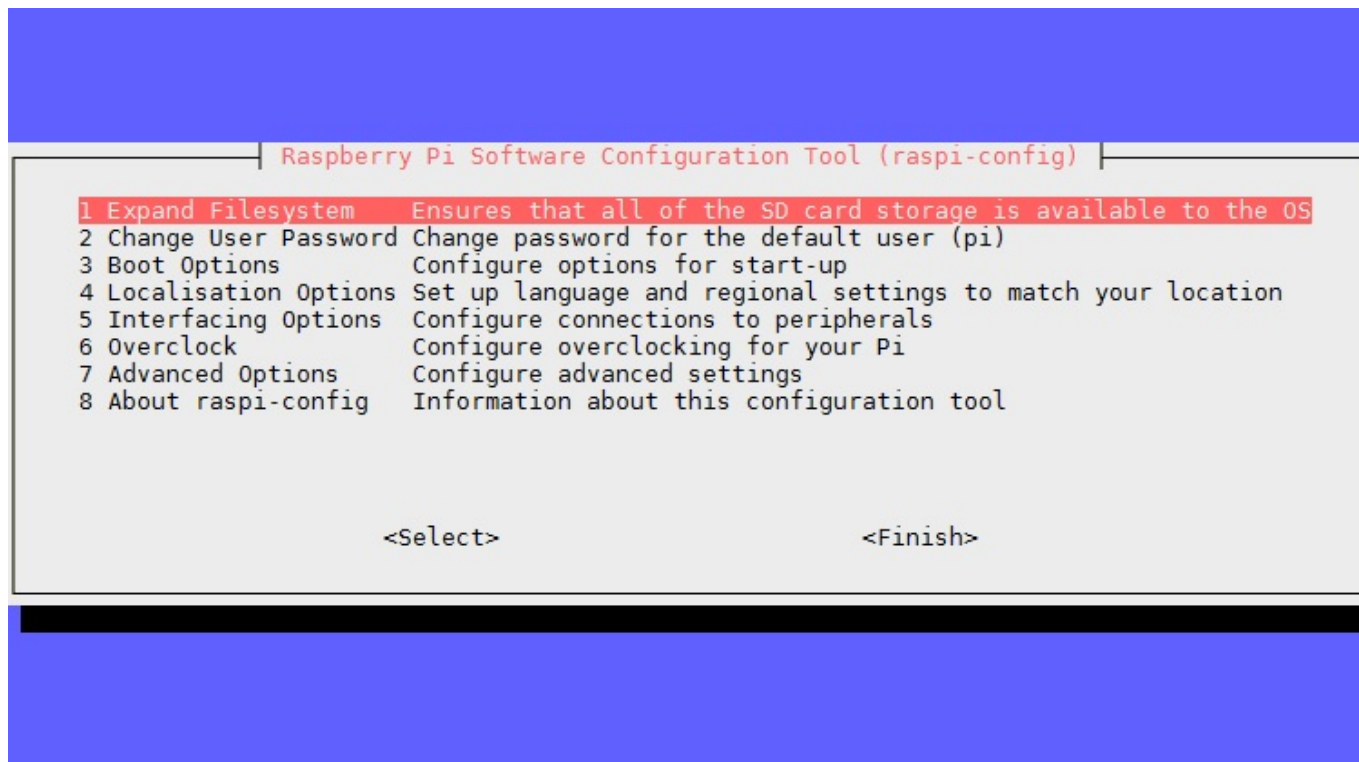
Raspberry Pi Software Configuration Tool (raspi-config)

1 Expand Filesystem Ensures that all of the SD card storage is available to the OS
2 Change User Password Change password for the default user (pi)
3 Boot Options Configure options for start-up
4 Localisation Options Set up language and regional settings to match your location
5 Interfacing Options Configure connections to peripherals
6 Overclock Configure overclocking for your Pi
7 Advanced Options Configure advanced settings
8 About raspi-config Information about this configuration tool

<Select> <Finish>